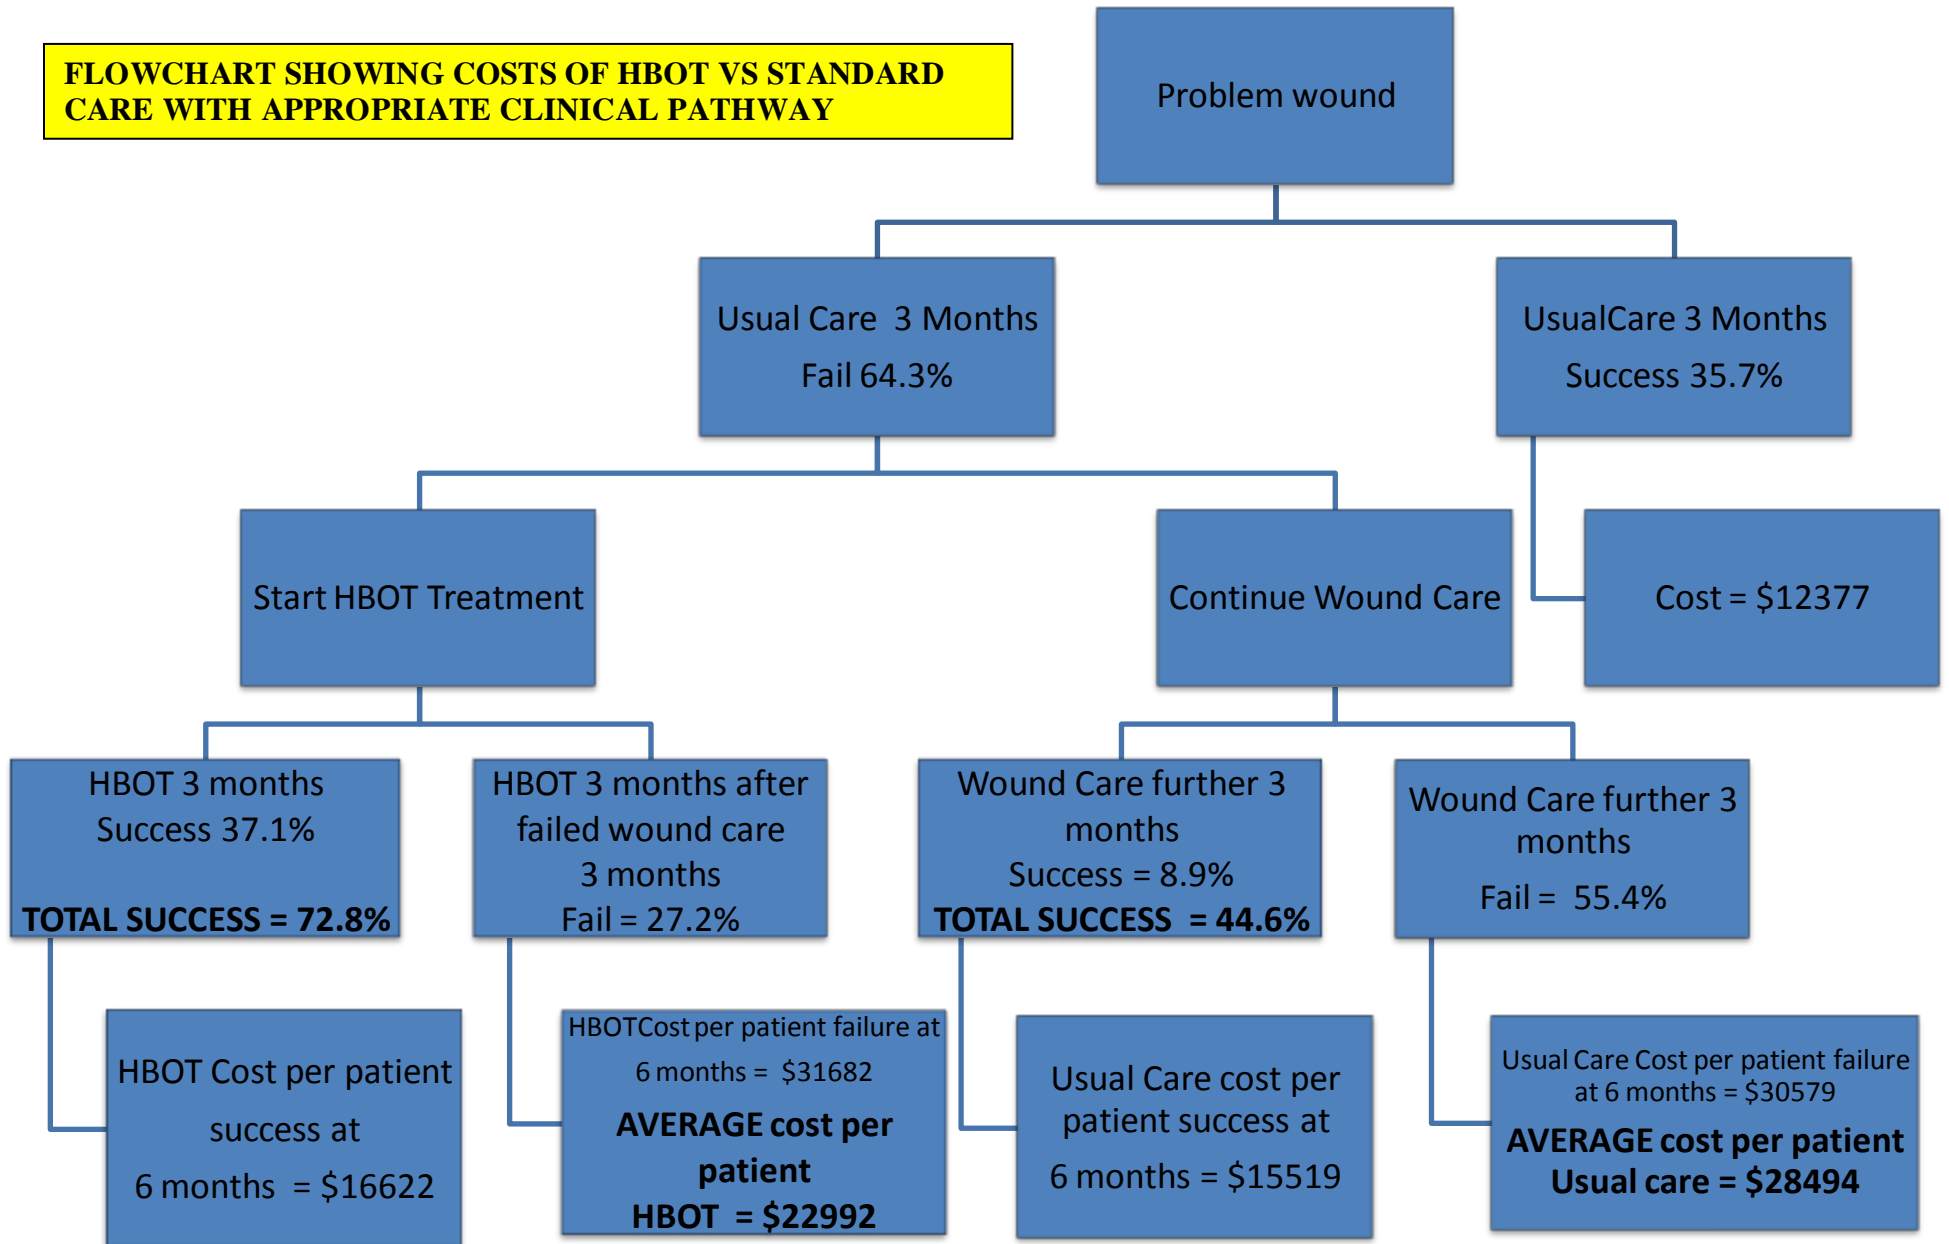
FLOWCHART SHOWING COSTS OF HBOT VS STANDARD CARE WITH APPROPRIATE CLINICAL PATHWAY

Problem wound

Usual Care 3 Months
Fail 64.3%

UsualCare 3 Months
Success 35.7%

Start HBOT Treatment

Continue Wound Care

Cost = $12377

HBOT 3 months
Success 37.1%
TOTAL SUCCESS = 72.8%

HBOT 3 months after failed wound care 3 months
Fail = 27.2%

Wound Care further 3 months
Success = 8.9%
TOTAL SUCCESS = 44.6%

Wound Care further 3 months
Fail = 55.4%

HBOT Cost per patient success at 6 months = $16622

HBOTCost per patient failure at 6 months = $31682
AVERAGE cost per patient
HBOT = $22992

Usual Care cost per patient success at 6 months = $15519

Usual Care Cost per patient failure at 6 months = $30579
AVERAGE cost per patient
Usual care = $28494